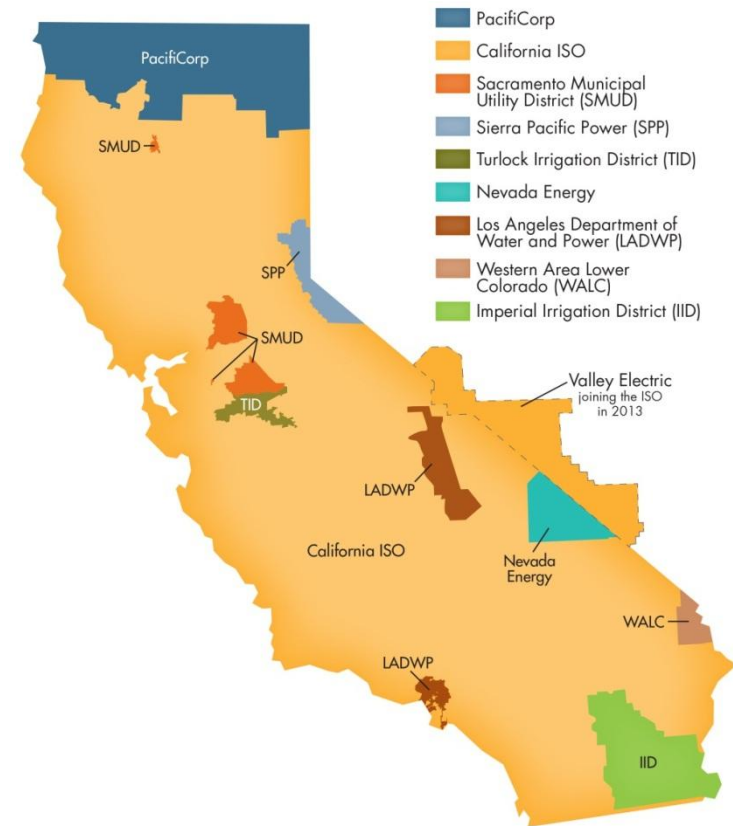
PacifiCorp
California ISO
Sacramento Municipal Utility District (SMUD)
Sierra Pacific Power (SPP)
Turlock Irrigation District (TID)
Nevada Energy
Los Angeles Department of Water and Power (LADWP)
Western Area Lower Colorado (WALC)
Imperial Irrigation District (IID)

PacifiCorp
SMUD
SPP
SMUD
TID
Valley Electric joining the ISO in 2013
LADWP
California ISO
Nevada Energy
WALC
LADWP
IID